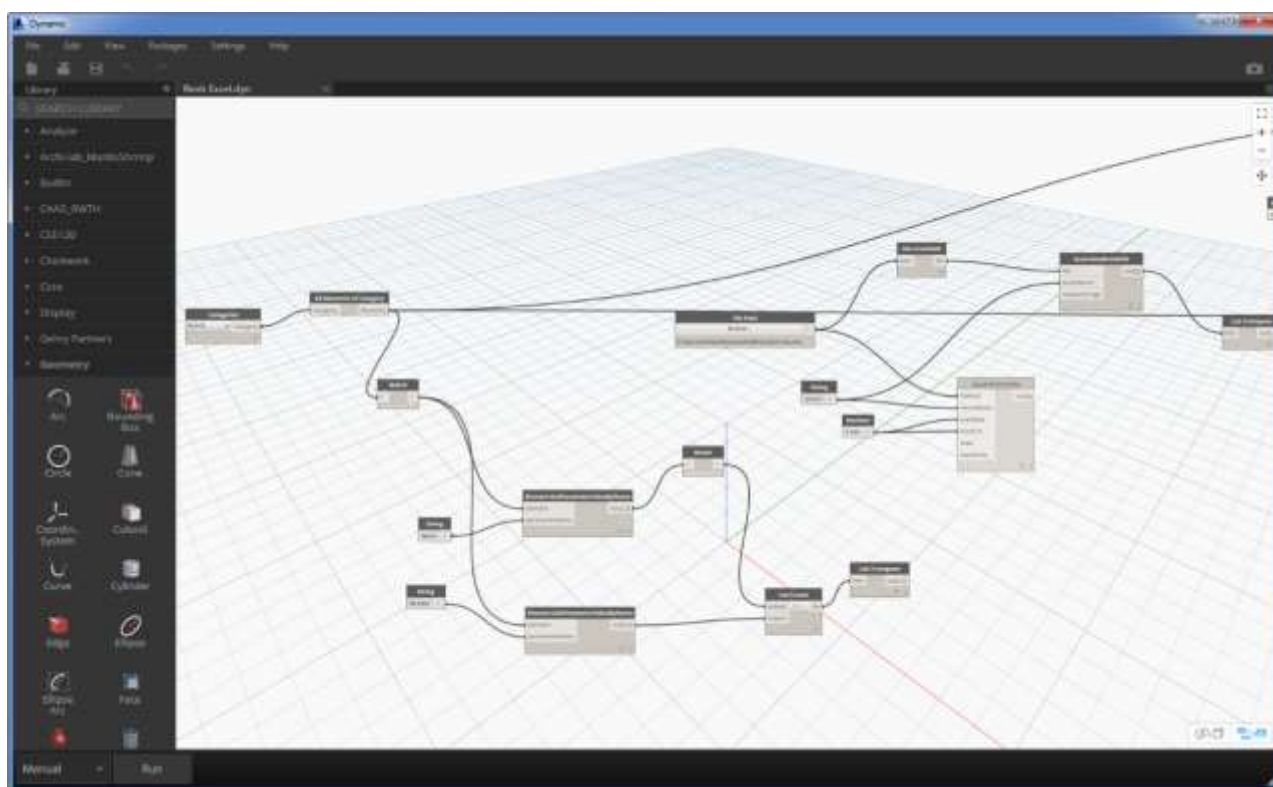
Dynamo

File Edit View Packages Settings Help

Library

Revit ExcelLdyn

Analyze
Archi-lab_MantisShrimp
Builtin
CAAD_RWTH
Clockwork
Core
Display
Genius Partners
Geometry

Arc
Bounding Box
Circle
Cone
Coordinate System
Cuboid
Curve
Cylinder
Edge
Ellipse
Ellipse Arc
Face

Categories
All Elements of Category
File Path
String
Number
List.Transpose
List.Create
List.Transpose
String
String

Manual
Run